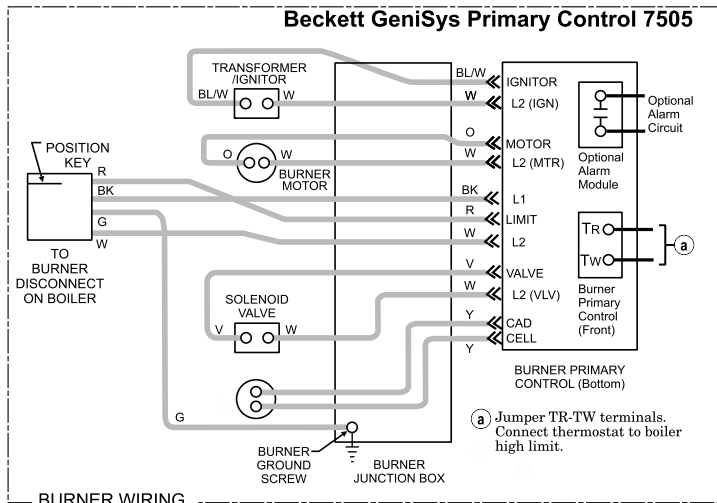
Beckett GeniSys Primary Control 7505

TRANSFORMER /IGNITOR

BL/W

W

BL/W

IGNITOR

W

L2 (IGN)

Optional Alarm Circuit

Optional Alarm Module

POSITION KEY

O

W

O

MOTOR

W

L2 (MTR)

BURNER MOTOR

R

BK

G

W

BK

L1

R

LIMIT

W

L2

TR

TW

a

TO BURNER DISCONNECT ON BOILER

V

VALVE

W

L2 (VLV)

Burner Primary Control (Front)

SOLENOID VALVE

V

W

Y

CAD

CELL

Y

BURNER PRIMARY CONTROL (Bottom)

G

a Jumper TR-TW terminals. Connect thermostat to boiler high limit.

BURNER GROUND SCREW

BURNER JUNCTION BOX

BURNER WIRING